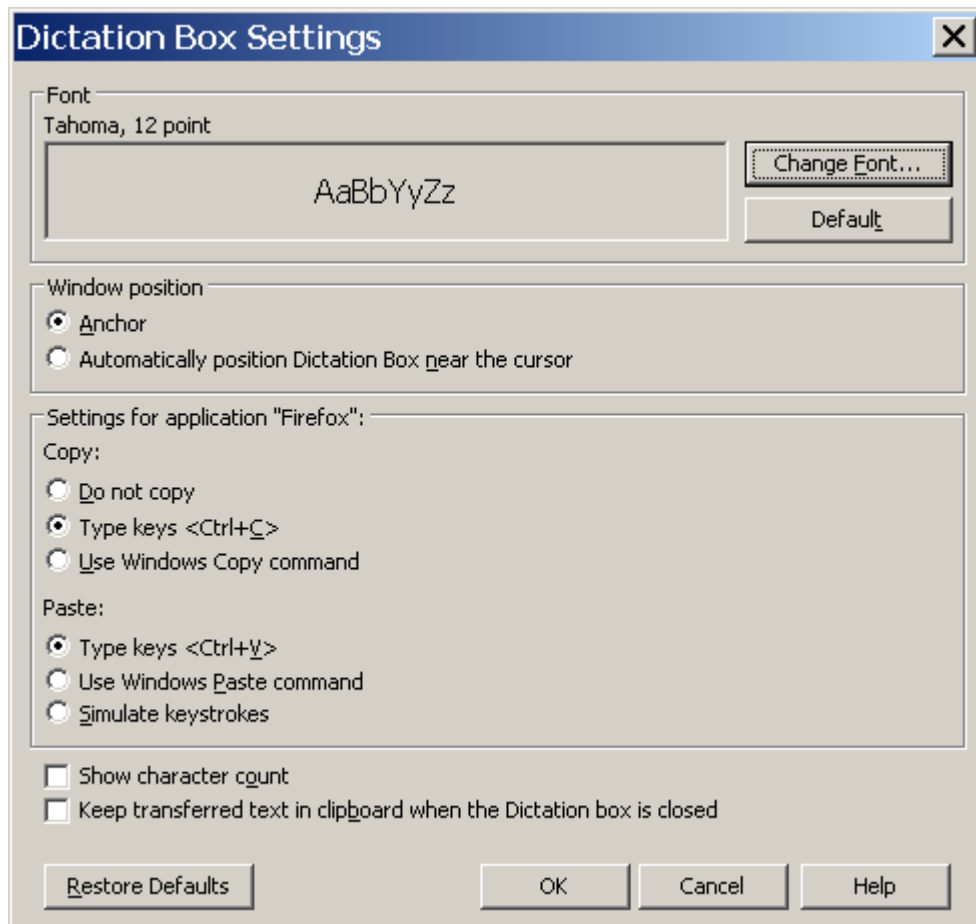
Dictation Box Settings

Font
Tahoma, 12 point
AaBbYyZz
Change Font...
Default

Window position
Anchor
Automatically position Dictation Box near the cursor

Settings for application "Firefox":
Copy:
Do not copy
Type keys <Ctrl+C>
Use Windows Copy command
Paste:
Type keys <Ctrl+V>
Use Windows Paste command
Simulate keystrokes

Show character count
Keep transferred text in clipboard when the Dictation box is closed

Restore Defaults
OK
Cancel
Help